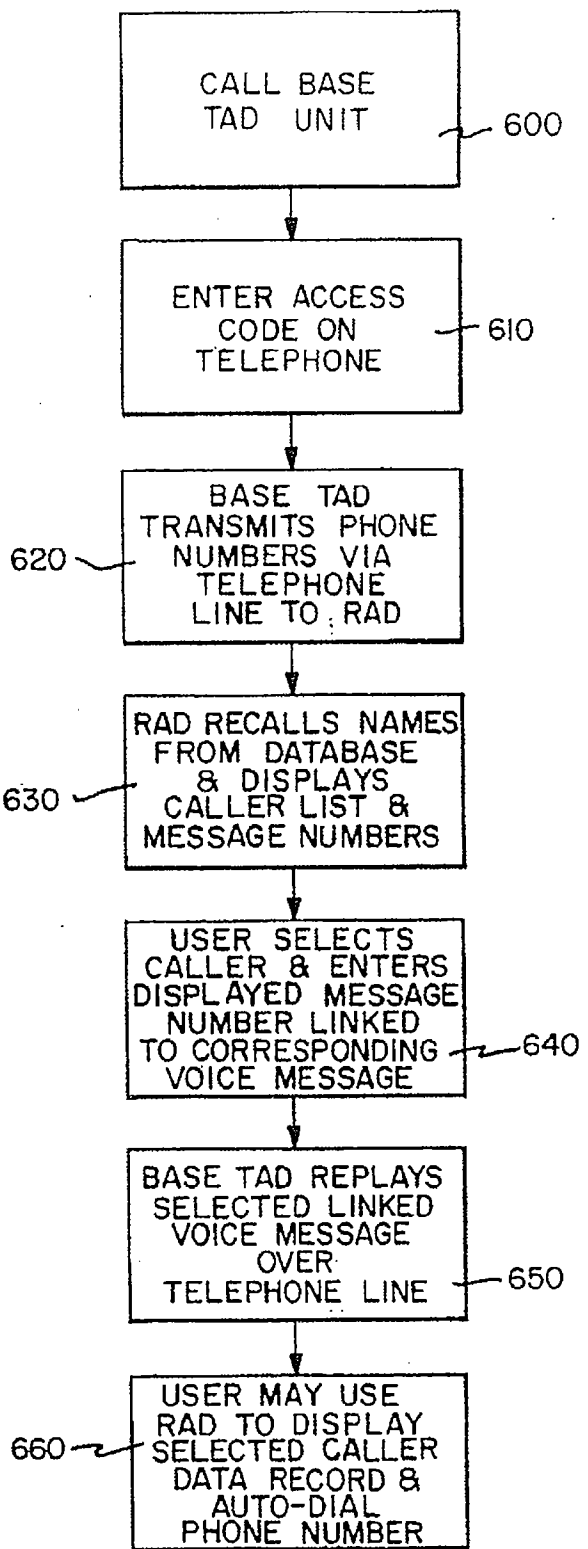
CALL BASE TAD UNIT

600

ENTER ACCESS CODE ON TELEPHONE

610

620

BASE TAD TRANSMITS PHONE NUMBERS VIA TELEPHONE LINE TO RAD

630

RAD RECALLS NAMES FROM DATABASE & DISPLAYS CALLER LIST & MESSAGE NUMBERS

USER SELECTS CALLER & ENTERS DISPLAYED MESSAGE NUMBER LINKED TO CORRESPONDING VOICE MESSAGE

640

BASE TAD REPLAYS SELECTED LINKED VOICE MESSAGE OVER TELEPHONE LINE

650

660

USER MAY USE RAD TO DISPLAY SELECTED CALLER DATA RECORD & AUTO-DIAL PHONE NUMBER